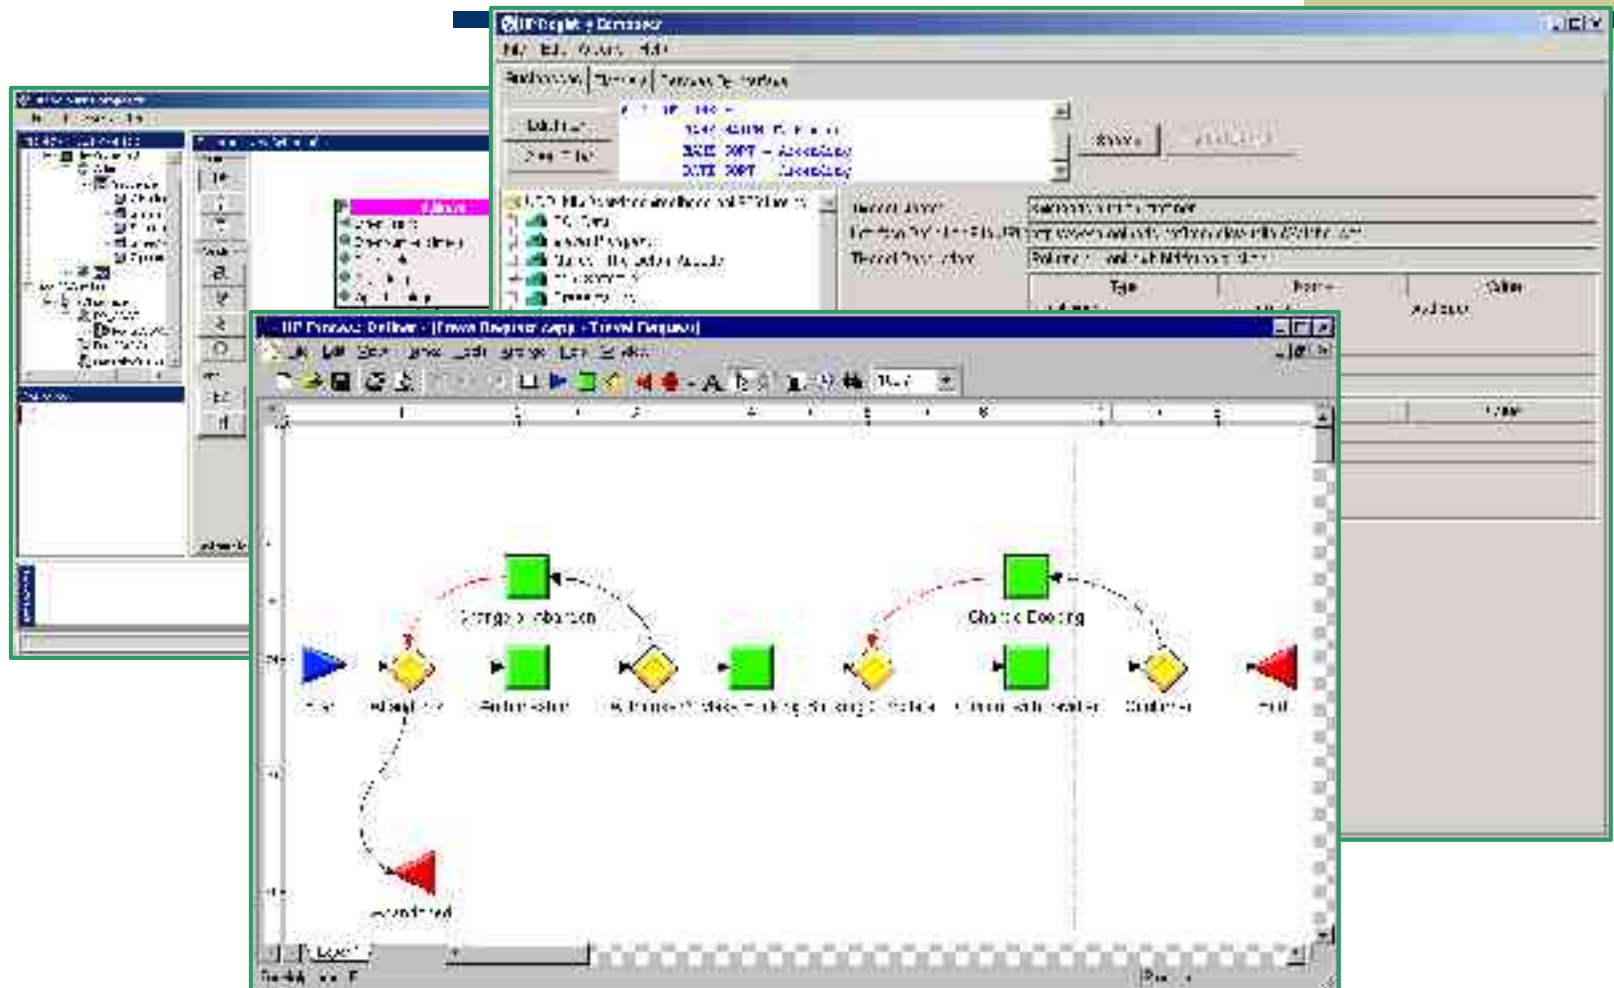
BPDesigner - Composer

File Edit Window Help

ASC
DESC
ASC

Record Name
Record Type

Type
Name
Value

BP Process Definer - [Travel Request.wpp - Travel Request]

File Edit View Insert Tools Arrange Help

Arrange Alternative
Check Booking
Start
Approval
Authorization
Make Booking
Booking Complete
Confirmation
End
Cancelled

Layer 1

Ready